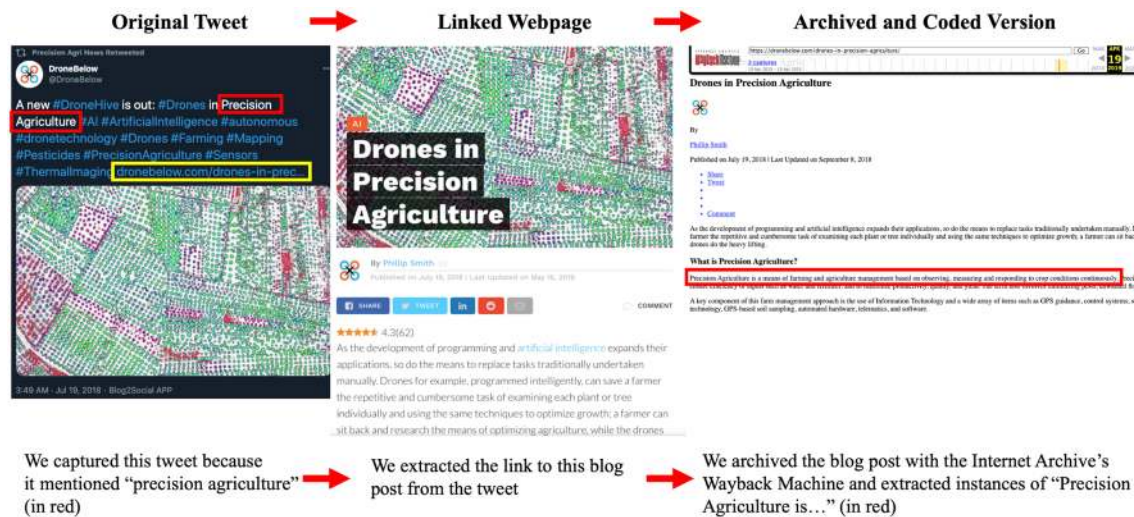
Original Tweet

Linked Webpage

Archived and Coded Version

Precision Agri News Retweeted

DroneBelow
@DroneBelow

A new #DroneHive is out: #Drones in Precision Agriculture #AI #ArtificialIntelligence #autonomous #dronetechnology #Drones #Farming #Mapping #Pesticides #PrecisionAgriculture #Sensors #ThermalImaging dronebelow.com/drones-in-prec...

3:49 AM · Jul 19, 2018 · Blog2Social APP

AI

Drones in Precision Agriculture

By Phillip Smith
Published on July 19, 2018 | Last Updated on May 16, 2019

SHARE TWEET in COMMENT

4.3(62)

As the development of programming and artificial intelligence expands their applications, so do the means to replace tasks traditionally undertaken manually. Drones for example, programmed intelligently, can save a farmer the repetitive and cumbersome task of examining each plant or tree individually and using the same techniques to optimize growth; a farmer can sit back and research the means of optimizing agriculture, while the drones

https://dronebelow.com/drones-in-precision-agriculture/ Go
2 captures
APR 19 2019

Drones in Precision Agriculture

By

Phillip Smith

Published on July 19, 2018 | Last Updated on September 8, 2018

Share
Tweet
Comment

As the development of programming and artificial intelligence expands their applications, so do the means to replace tasks traditionally undertaken manually. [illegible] farmer the repetitive and cumbersome task of examining each plant or tree individually and using the same techniques to optimize growth; a farmer can sit ba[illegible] drones do the heavy lifting.

What is Precision Agriculture?

Precision Agriculture is a means of farming and agriculture management based on observing, measuring and responding to crop conditions continuously. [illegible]

A key component of this farm management approach is the use of Information Technology and a wide array of items such as GPS guidance, control systems, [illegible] technology, GPS-based soil sampling, automated hardware, telematics, and software.

We captured this tweet because it mentioned “precision agriculture” (in red)

We extracted the link to this blog post from the tweet

We archived the blog post with the Internet Archive’s Wayback Machine and extracted instances of “Precision Agriculture is…” (in red)